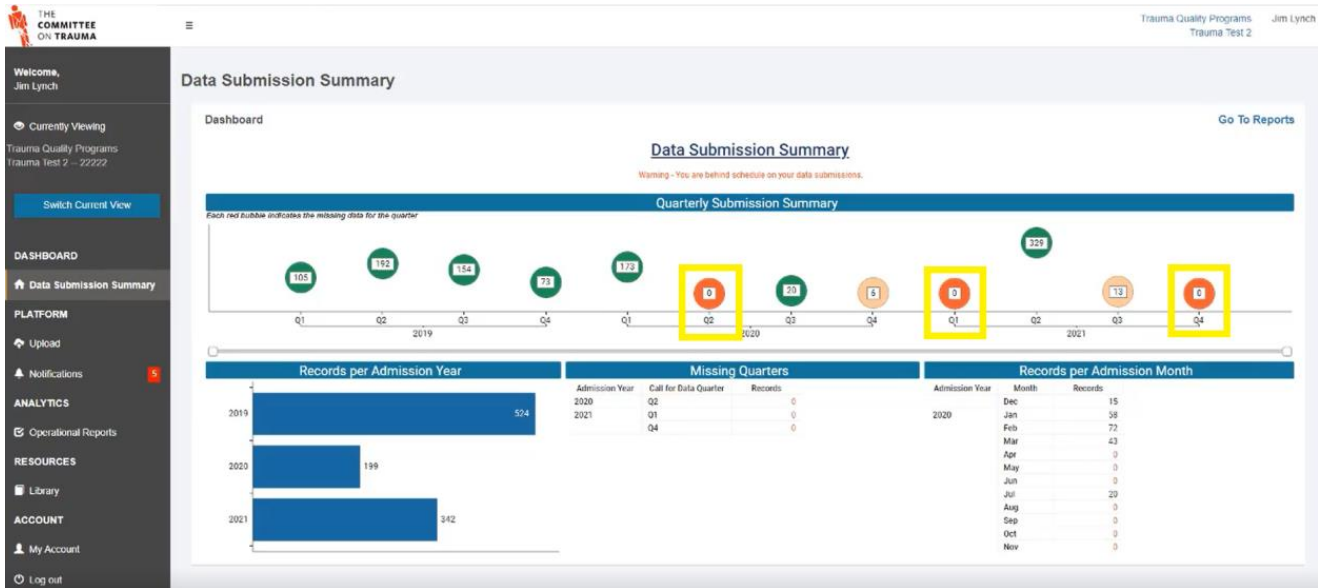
THE COMMITTEE ON TRAUMA

≡

Trauma Quality Programs
Trauma Test 2

Jim Lynch

Welcome,
Jim Lynch

Currently Viewing
Trauma Quality Programs
Trauma Test 2 – 22222

Switch Current View

DASHBOARD
Data Submission Summary
PLATFORM
Upload
Notifications 5
ANALYTICS
Operational Reports
RESOURCES
Library
ACCOUNT
My Account
Log out

Data Submission Summary

Dashboard

Go To Reports

Data Submission Summary

Warning - You are behind schedule on your data submissions.

Quarterly Submission Summary

Each red bubble indicates the missing data for the quarter

105 192 154 73 173 0 20 6 0 329 13 0

Q1 Q2 Q3 Q4 Q1 Q2 Q3 Q4 Q1 Q2 Q3 Q4
2019 2020 2021

Records per Admission Year

| | |
|---|---|
| 2019 | 524 |
| 2020 | 199 |
| 2021 | 342 |

Missing Quarters

| Admission Year | Call for Data Quarter | Records |
|---|---|---|
| 2020 | Q2 | 0 |
| 2021 | Q1 | 0 |
| | Q4 | 0 |

Records per Admission Month

| Admission Year | Month | Records |
|---|---|---|
| | Dec | 15 |
| 2020 | Jan | 58 |
| | Feb | 72 |
| | Mar | 43 |
| | Apr | 0 |
| | May | 0 |
| | Jun | 0 |
| | Jul | 20 |
| | Aug | 0 |
| | Sep | 0 |
| | Oct | 0 |
| | Nov | 0 |